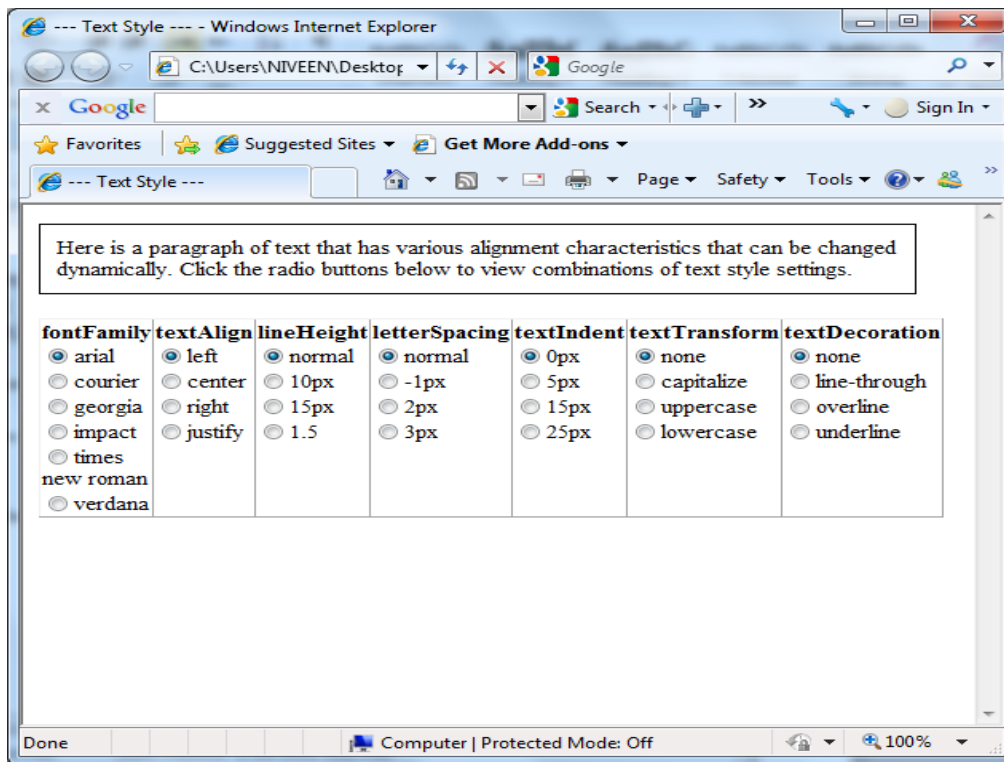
--- Text Style --- - Windows Internet Explorer

C:\Users\NIVEEN\Desktop

Google

Google

Search

Sign In

Favorites

Suggested Sites

Get More Add-ons

--- Text Style ---

Page

Safety

Tools

Here is a paragraph of text that has various alignment characteristics that can be changed dynamically. Click the radio buttons below to view combinations of text style settings.

| fontFamily | textAlign | lineHeight | letterSpacing | textIndent | textTransform | textDecoration |
|---|---|---|---|---|---|---|
| arial | left | normal | normal | 0px | none | none |
| courier | center | 10px | -1px | 5px | capitalize | line-through |
| georgia | right | 15px | 2px | 15px | uppercase | overline |
| impact | justify | 1.5 | 3px | 25px | lowercase | underline |
| times new roman | | | | | | |
| verdana | | | | | | |

Done

Computer | Protected Mode: Off

100%